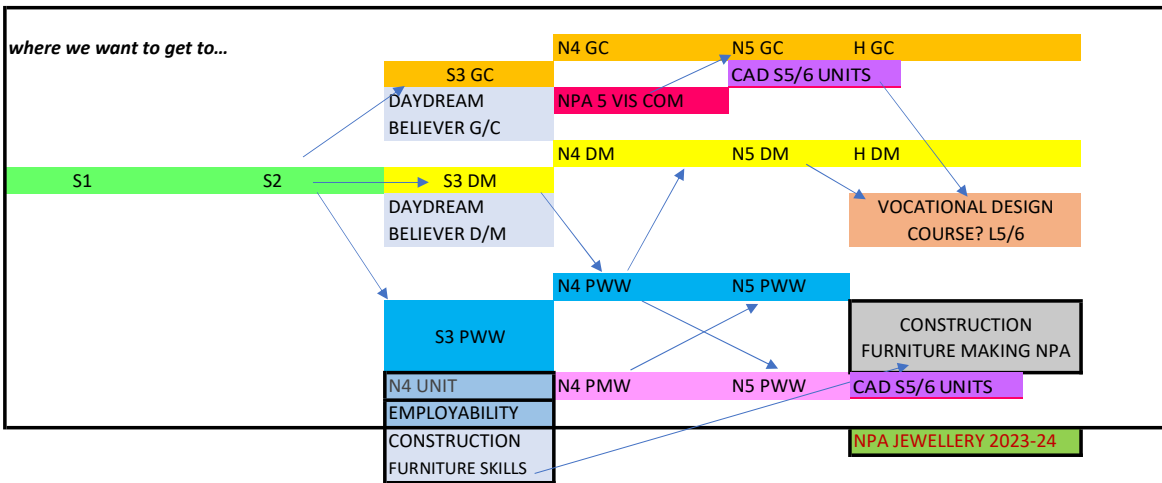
where we want to get to…

S1

S2

S3 GC

DAYDREAM BELIEVER G/C

S3 DM

DAYDREAM BELIEVER D/M

S3 PWW

N4 UNIT

EMPLOYABILITY

CONSTRUCTION FURNITURE SKILLS

N4 GC

N5 GC

H GC

CAD S5/6 UNITS

NPA 5 VIS COM

N4 DM

N5 DM

H DM

VOCATIONAL DESIGN COURSE? L5/6

N4 PWW

N5 PWW

CONSTRUCTION FURNITURE MAKING NPA

N4 PMW

N5 PWW

CAD S5/6 UNITS

NPA JEWELLERY 2023-24